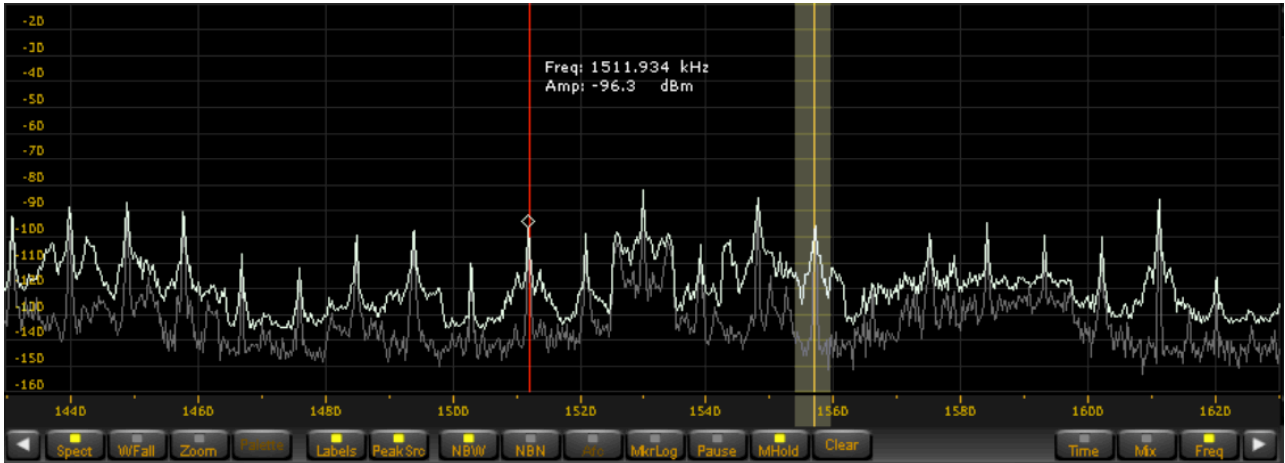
-20
-30
-40
-50
-60
-70
-80
-90
-100
-110
-120
-130
-140
-150
-160

Freq: 1511.934 kHz
Amp: -96.3 dBm

1440 1460 1480 1500 1520 1540 1560 1580 1600 1620

Spect WFall Zoom Palette Labels PeakSrc NBW NBN Afc MkrLog Pause MHold Clear Time Mix Freq